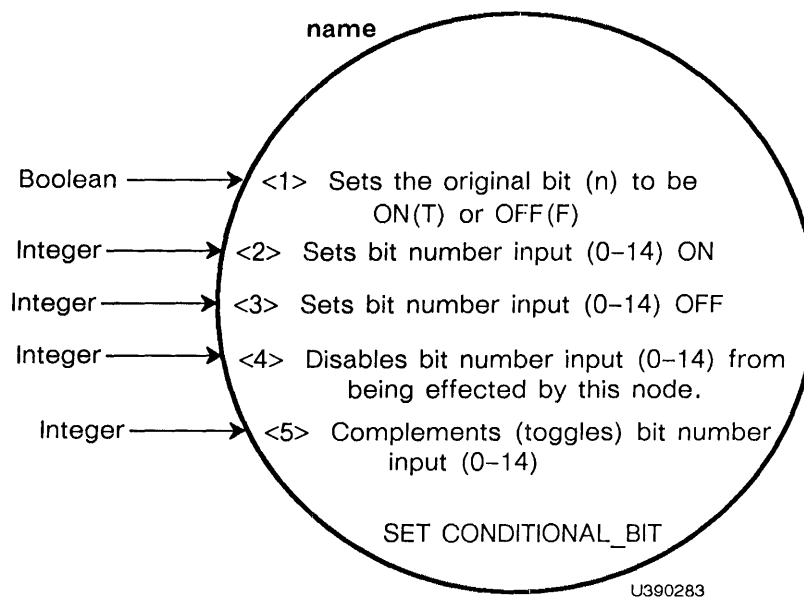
name

Boolean <1> Sets the original bit (n) to be ON(T) or OFF(F)

Integer <2> Sets bit number input (0–14) ON

Integer <3> Sets bit number input (0–14) OFF

Integer <4> Disables bit number input (0–14) from being effected by this node.

Integer <5> Complements (toggles) bit number input (0–14)

SET CONDITIONAL_BIT

U390283